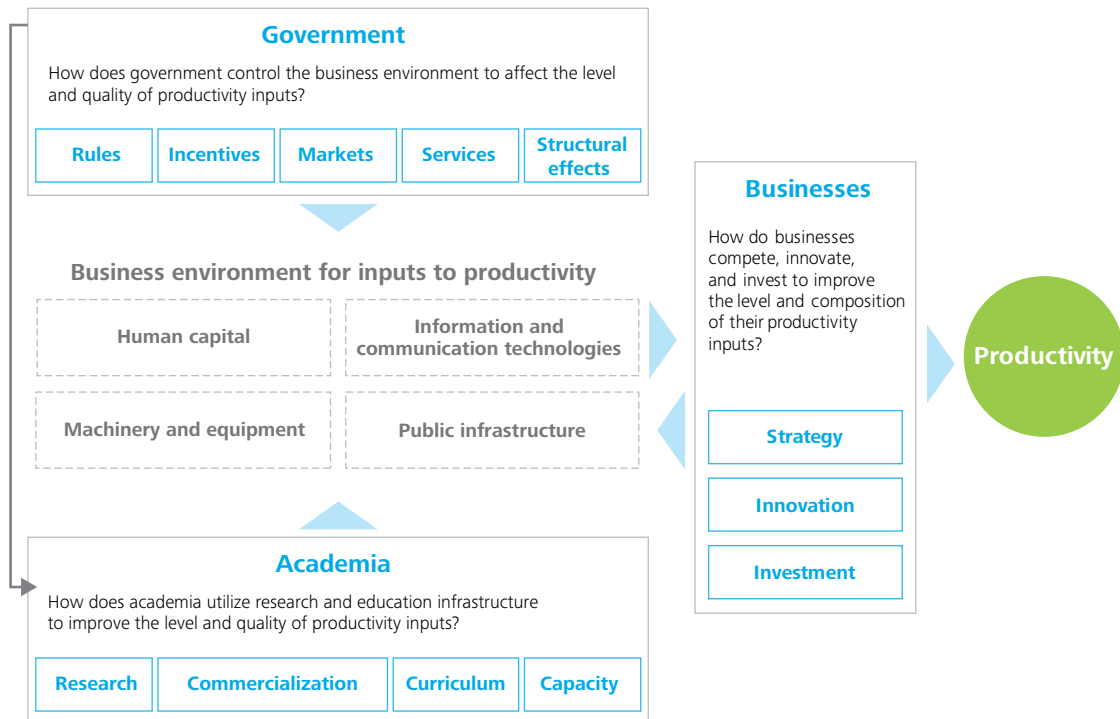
Government

How does government control the business environment to affect the level and quality of productivity inputs?

Rules

Incentives

Markets

Services

Structural effects

Business environment for inputs to productivity

Human capital

Information and communication technologies

Machinery and equipment

Public infrastructure

Academia

How does academia utilize research and education infrastructure to improve the level and quality of productivity inputs?

Research

Commercialization

Curriculum

Capacity

Businesses

How do businesses compete, innovate, and invest to improve the level and composition of their productivity inputs?

Strategy

Innovation

Investment

Productivity